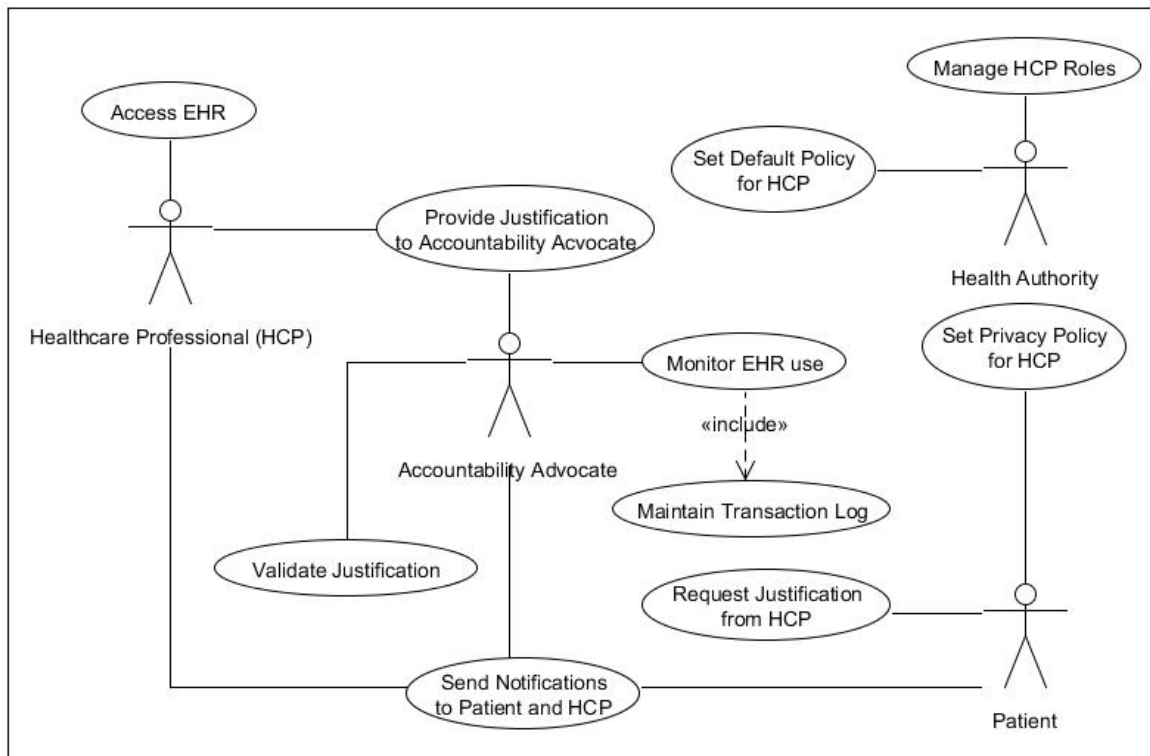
Access EHR

Manage HCP Roles

Set Default Policy for HCP

Provide Justification to Accountability Acvocate

Health Authority

Healthcare Professional (HCP)

Set Privacy Policy for HCP

Monitor EHR use

«include»

Accountability Advocate

Maintain Transaction Log

Validate Justification

Request Justification from HCP

Send Notifications to Patient and HCP

Patient